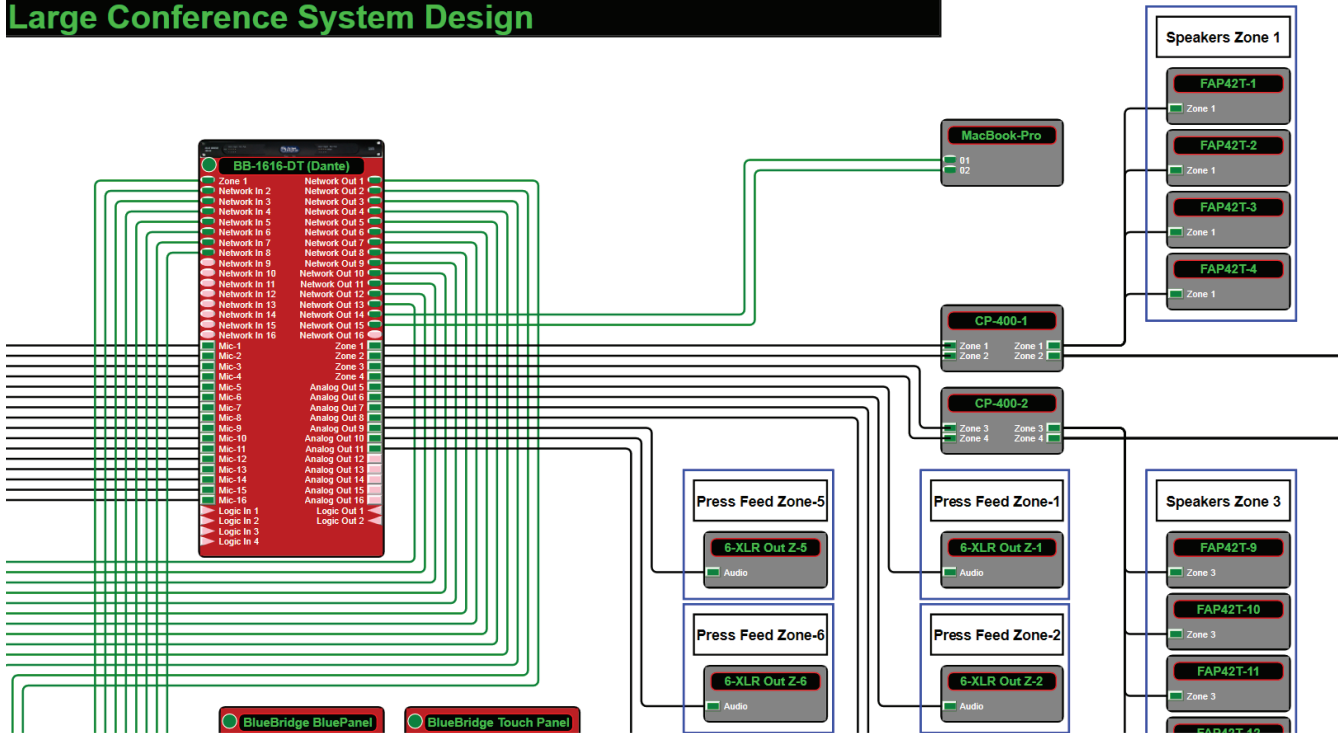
Large Conference System Design

BB-1616-DT (Dante)

Zone 1
Network In 2
Network In 3
Network In 4
Network In 5
Network In 6
Network In 7
Network In 8
Network In 9
Network In 10
Network In 11
Network In 12
Network In 13
Network In 14
Network In 15
Network In 16
Mic-1
Mic-2
Mic-3
Mic-4
Mic-5
Mic-6
Mic-7
Mic-8
Mic-9
Mic-10
Mic-11
Mic-12
Mic-13
Mic-14
Mic-15
Mic-16
Logic In 1
Logic In 2
Logic In 3
Logic In 4

Network Out 1
Network Out 2
Network Out 3
Network Out 4
Network Out 5
Network Out 6
Network Out 7
Network Out 8
Network Out 9
Network Out 10
Network Out 11
Network Out 12
Network Out 13
Network Out 14
Network Out 15
Network Out 16
Zone 1
Zone 2
Zone 3
Zone 4
Analog Out 5
Analog Out 6
Analog Out 7
Analog Out 8
Analog Out 9
Analog Out 10
Analog Out 11
Analog Out 12
Analog Out 13
Analog Out 14
Analog Out 15
Analog Out 16
Logic Out 1
Logic Out 2

MacBook-Pro
01
02

CP-400-1
Zone 1
Zone 2
Zone 1
Zone 2

CP-400-2
Zone 3
Zone 4
Zone 3
Zone 4

Speakers Zone 1
FAP42T-1
Zone 1
FAP42T-2
Zone 1
FAP42T-3
Zone 1
FAP42T-4
Zone 1

Press Feed Zone-5
6-XLR Out Z-5
Audio

Press Feed Zone-6
6-XLR Out Z-6
Audio

Press Feed Zone-1
6-XLR Out Z-1
Audio

Press Feed Zone-2
6-XLR Out Z-2
Audio

Speakers Zone 3
FAP42T-9
Zone 3
FAP42T-10
Zone 3
FAP42T-11
Zone 3
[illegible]

BlueBridge BluePanel

BlueBridge Touch Panel